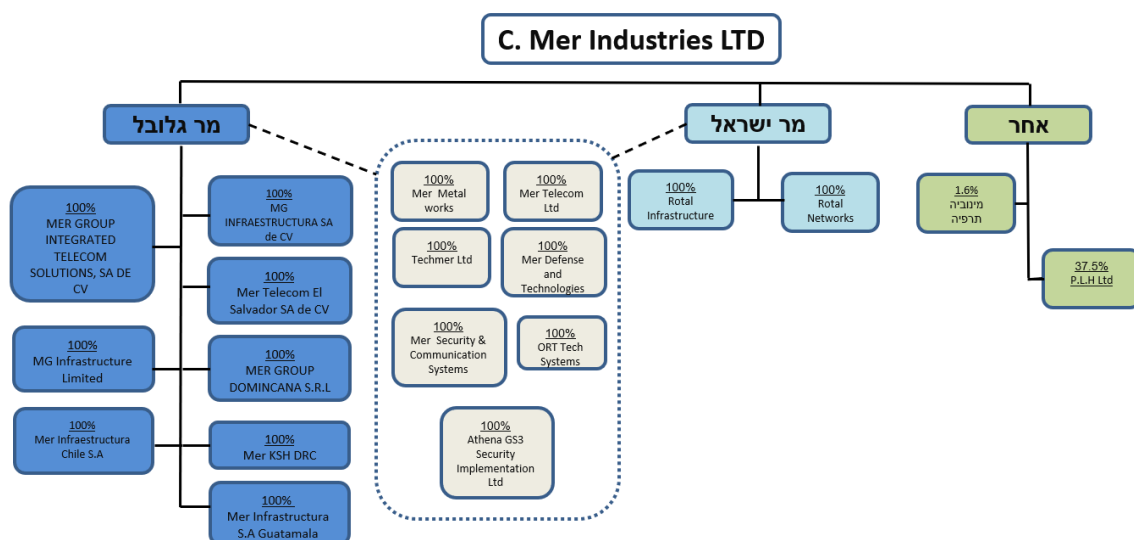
C. Mer Industries LTD

מר גלובל

100%
MER GROUP INTEGRATED TELECOM SOLUTIONS, SA DE CV

100%
MG INFRAESTRUCTURA SA de CV

100%
Mer Telecom El Salvador SA de CV

100%
MG Infrastructure Limited

100%
MER GROUP DOMINCANA S.R.L

100%
Mer Infraestructura Chile S.A

100%
Mer KSH DRC

100%
Mer Infrastructura S.A Guatamala

100%
Mer Metal works

100%
Mer Telecom Ltd

100%
Techmer Ltd

100%
Mer Defense and Technologies

100%
Mer Security & Communication Systems

100%
ORT Tech Systems

100%
Athena GS3 Security Implementation Ltd

מר ישראל

100%
Rotal Infrastructure

100%
Rotal Networks

אחר

1.6%
מינוביה תרפיה

37.5%
P.L.H Ltd